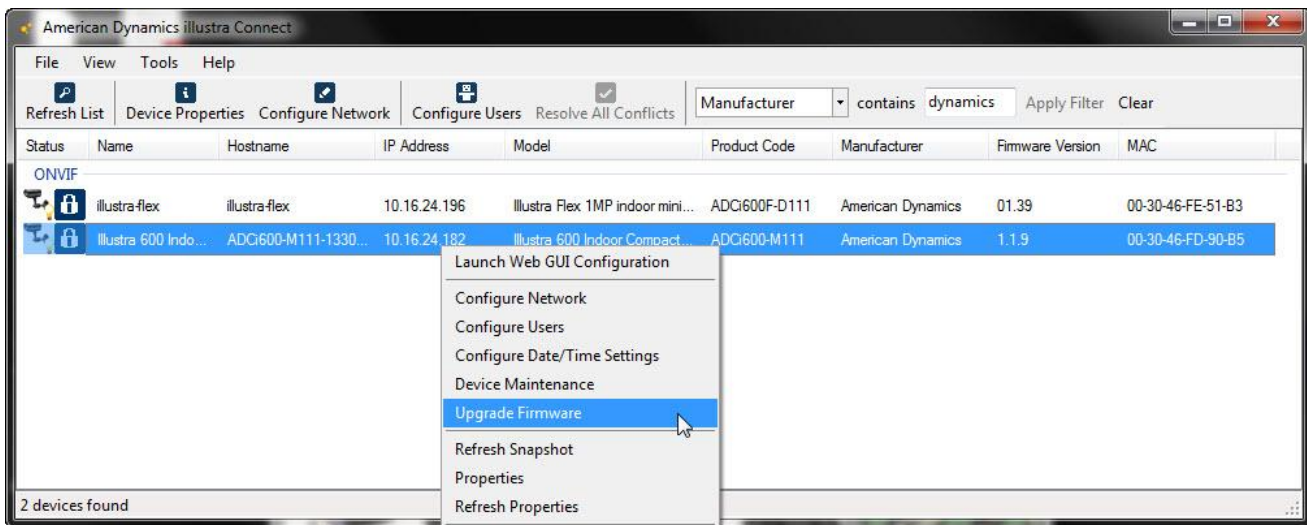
American Dynamics illustra Connect

File View Tools Help

Refresh List | Device Properties | Configure Network | Configure Users | Resolve All Conflicts | Manufacturer | contains dynamics | Apply Filter | Clear

| Status | Name | Hostname | IP Address | Model | Product Code | Manufacturer | Firmware Version | MAC |
|---|---|---|---|---|---|---|---|---|
| ONVIF | | | | | | | | |
| | illustra-flex | illustra-flex | 10.16.24.196 | Illustra Flex 1MP indoor mini... | ADCi600F-D111 | American Dynamics | 01.39 | 00-30-46-FE-51-B3 |
| | Illustra 600 Indo... | ADCi600-M111-1330... | 10.16.24.182 | Illustra 600 Indoor Compact... | ADCi600-M111 | American Dynamics | 1.1.9 | 00-30-46-FD-90-B5 |

Launch Web GUI Configuration
Configure Network
Configure Users
Configure Date/Time Settings
Device Maintenance
Upgrade Firmware
Refresh Snapshot
Properties
Refresh Properties

2 devices found